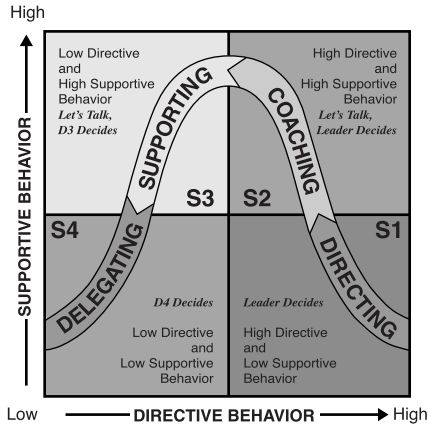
High

SUPPORTIVE BEHAVIOR

Low Directive and High Supportive Behavior
Let's Talk, D3 Decides

SUPPORTING

S3

High Directive and High Supportive Behavior
Let's Talk, Leader Decides

COACHING

S2

S4

DELEGATING

D4 Decides

Low Directive and Low Supportive Behavior

S1

DIRECTING

Leader Decides

High Directive and Low Supportive Behavior

Low

DIRECTIVE BEHAVIOR

High